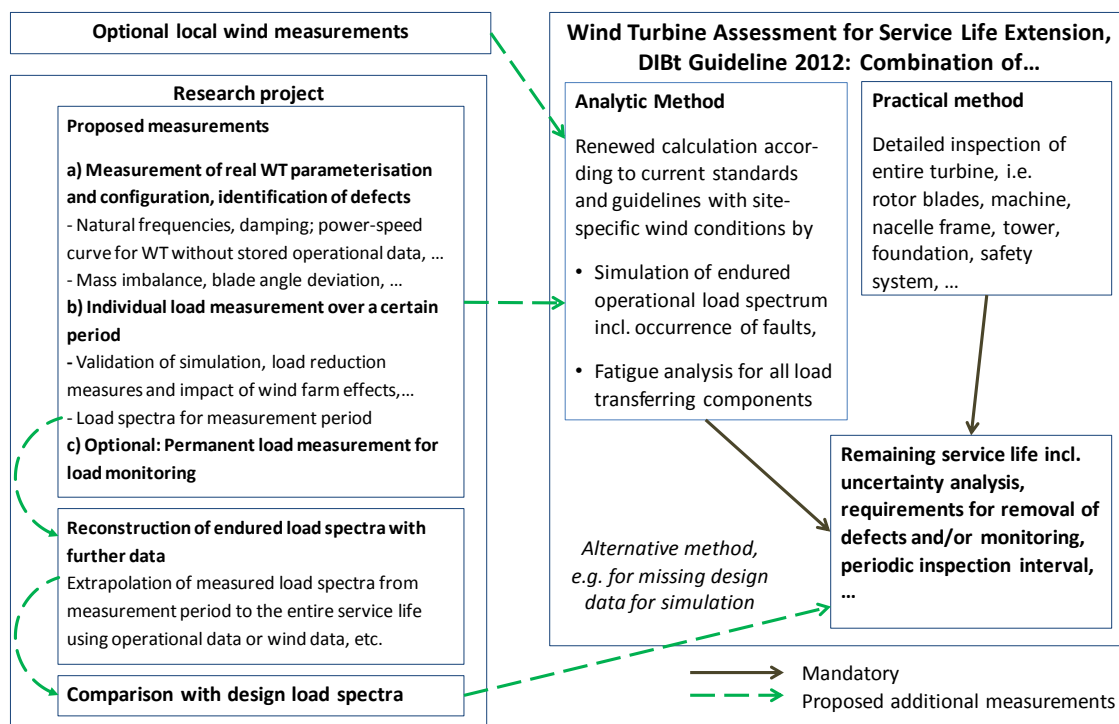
Optional local wind measurements

Research project

Proposed measurements

a) Measurement of real WT parameterisation and configuration, identification of defects

- Natural frequencies, damping; power-speed curve for WT without stored operational data, …

- Mass imbalance, blade angle deviation, …

b) Individual load measurement over a certain period

- Validation of simulation, load reduction measures and impact of wind farm effects,…

- Load spectra for measurement period

c) Optional: Permanent load measurement for load monitoring

Reconstruction of endured load spectra with further data

Extrapolation of measured load spectra from measurement period to the entire service life using operational data or wind data, etc.

Comparison with design load spectra

Wind Turbine Assessment for Service Life Extension, DIBt Guideline 2012: Combination of…

Analytic Method

Renewed calculation according to current standards and guidelines with site-specific wind conditions by

• Simulation of endured operational load spectrum incl. occurrence of faults,

• Fatigue analysis for all load transferring components

Practical method

Detailed inspection of entire turbine, i.e. rotor blades, machine, nacelle frame, tower, foundation, safety system, …

Alternative method, e.g. for missing design data for simulation

Remaining service life incl. uncertainty analysis, requirements for removal of defects and/or monitoring, periodic inspection interval, …

Mandatory

Proposed additional measurements